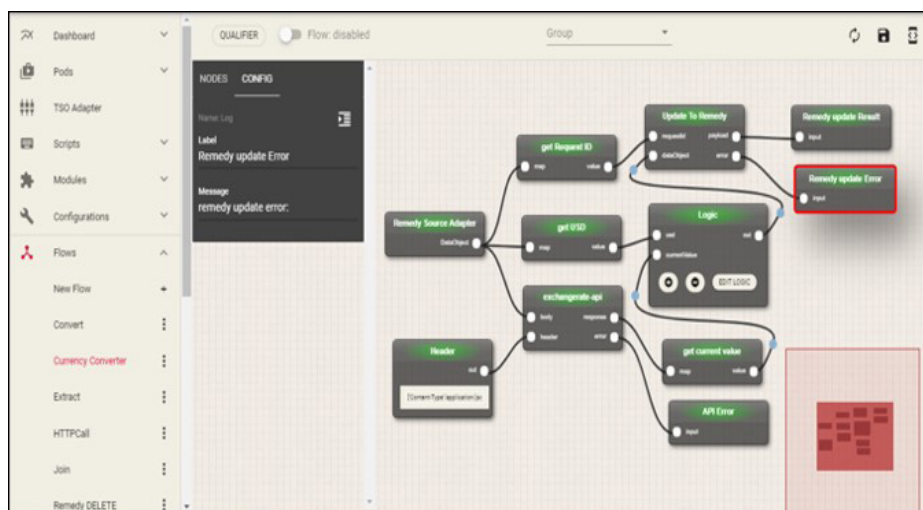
Dashboard
Pods
TSO Adapter
Scripts
Modules
Configurations
Flows
New Flow
Convert
Currency Converter
Extract
HTTPCall
Join
Remedy DELETE

QUALIFIER
Flow: disabled
Group

NODES CONFIG
Name: Log
Label
Remedy update Error
Message
remedy update error:

Update To Remedy
requestId
payload
dataObject
error
Remedy update Result
input
Remedy update Error
input
get Request ID
map
value
Remedy Source Adapter
DataObject
get USD
map
value
Logic
set
currentValue
out
EDIT LOGIC
exchangerate-api
body
response
header
error
Header
out
{"Content-Type":"application/js
get current value
map
value
API Error
input